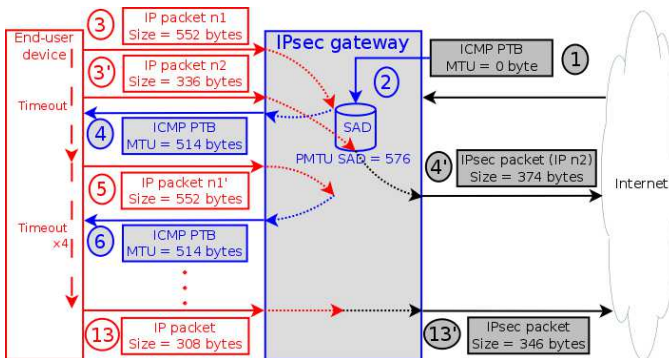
End-user device

3
IP packet n1
Size = 552 bytes

IPsec gateway

ICMP PTB
MTU = 0 byte

1

3'
IP packet n2
Size = 336 bytes

2

Timeout

SAD

4
ICMP PTB
MTU = 514 bytes

PMTU SAD = 576

4'
IPsec packet (IP n2)
Size = 374 bytes

Internet

5
IP packet n1'
Size = 552 bytes

Timeout
x4

6
ICMP PTB
MTU = 514 bytes

13
IP packet
Size = 308 bytes

13'
IPsec packet
Size = 346 bytes